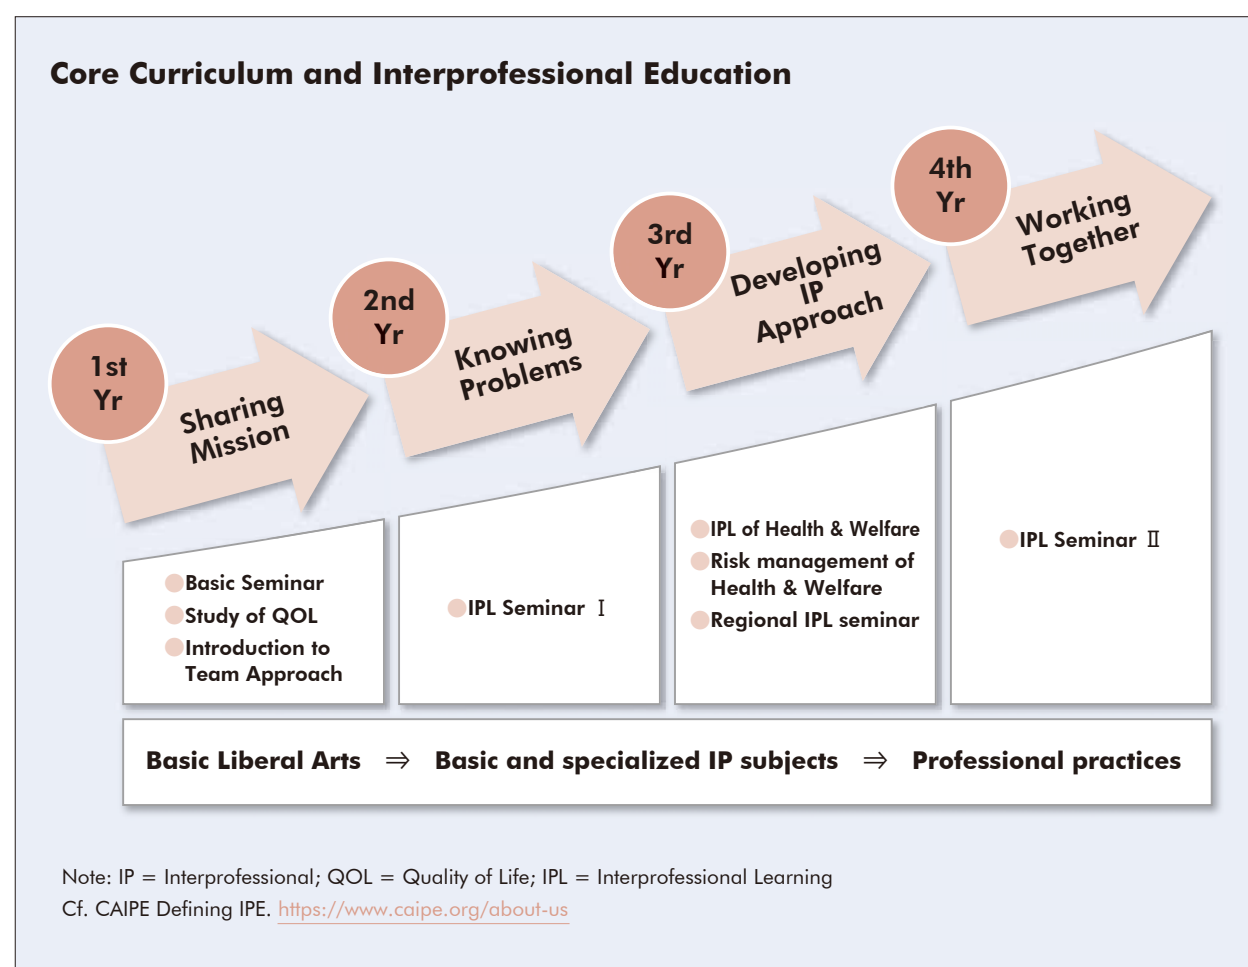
Core Curriculum and Interprofessional Education

1st Yr
Sharing Mission

2nd Yr
Knowing Problems

3rd Yr
Developing IP Approach

4th Yr
Working Together

Basic Seminar
Study of QOL
Introduction to Team Approach

IPL Seminar Ⅰ

IPL of Health & Welfare
Risk management of Health & Welfare
Regional IPL seminar

IPL Seminar Ⅱ

Basic Liberal Arts ⇒ Basic and specialized IP subjects ⇒ Professional practices

Note: IP = Interprofessional; QOL = Quality of Life; IPL = Interprofessional Learning
Cf. CAIPE Defining IPE. https://www.caipe.org/about-us